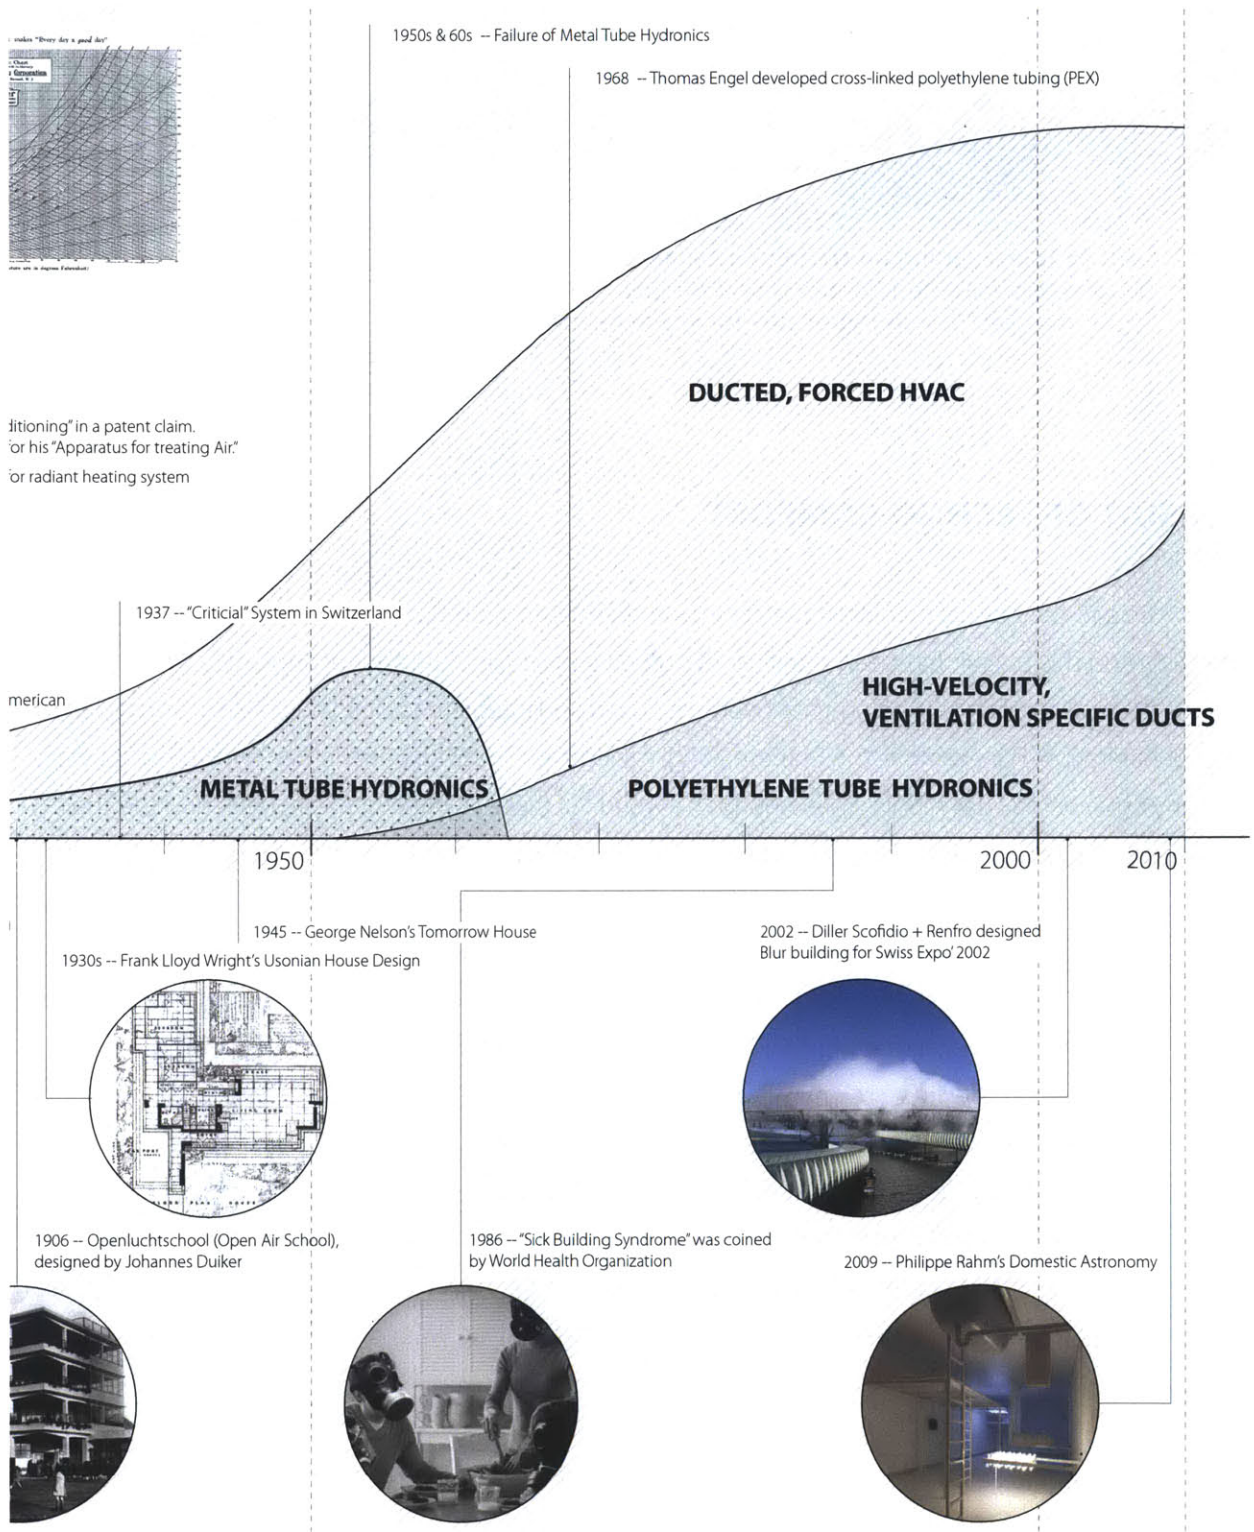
: makes "Every day a good day"

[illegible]

1950s & 60s -- Failure of Metal Tube Hydronics

1968 -- Thomas Engel developed cross-linked polyethylene tubing (PEX)

DUCTED, FORCED HVAC

litioning" in a patent claim.
or his "Apparatus for treating Air."
or radiant heating system

1937 -- "Criticial" System in Switzerland

merican

HIGH-VELOCITY, VENTILATION SPECIFIC DUCTS

METAL TUBE HYDRONICS

POLYETHYLENE TUBE HYDRONICS

1950

2000

2010

1945 -- George Nelson's Tomorrow House

1930s -- Frank Lloyd Wright's Usonian House Design

2002 -- Diller Scofidio + Renfro designed Blur building for Swiss Expo' 2002

1906 -- Openluchtschool (Open Air School), designed by Johannes Duiker

1986 -- "Sick Building Syndrome" was coined by World Health Organization

2009 -- Philippe Rahm's Domestic Astronomy